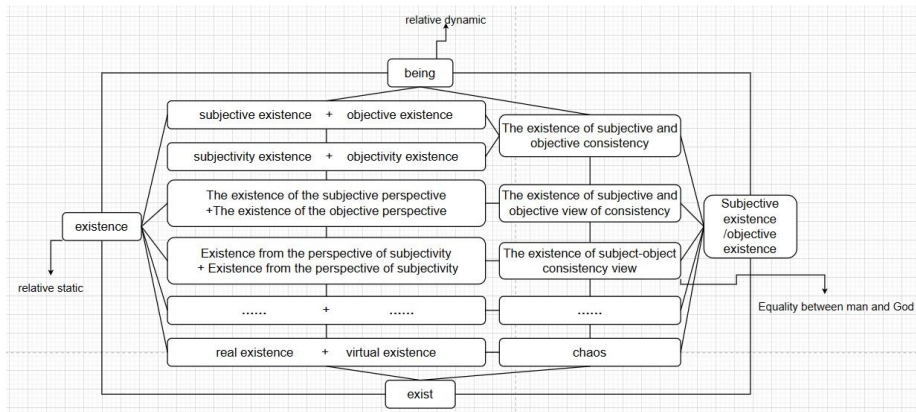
relative dynamic

being

subjective existence + objective existence

subjectivity existence + objectivity existence

The existence of the subjective perspective +The existence of the objective perspective

Existence from the perspective of subjectivity + Existence from the perspective of subjectivity

...... + ......

real existence + virtual existence

The existence of subjective and objective consistency

The existence of subjective and objective view of consistency

The existence of subject-object consistency view

......

chaos

existence

relative static

Subjective existence /objective existence

Equality between man and God

exist